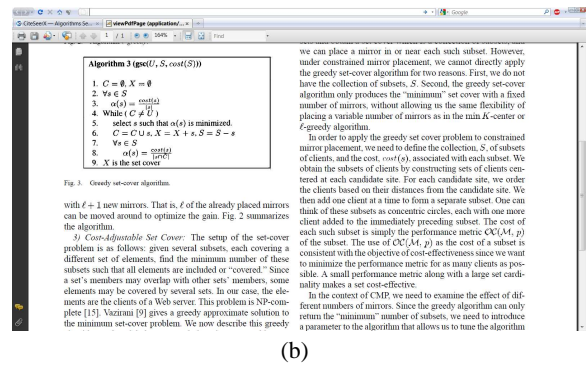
CiteSeerX — Algorithms Se... × viewPdfPage (application/... × +

1 / 1 164% Find

Google

Algorithm 3 (gsc($U, S, cost(S)$))

1. $C = \emptyset, X = \emptyset$
2. $\forall s \in S$
3. $\alpha(s) = \frac{cost(s)}{|s|}$
4. While ( $C \neq U$ )
5. select $s$ such that $\alpha(s)$ is minimized.
6. $C = C \cup s, X = X + s, S = S - s$
7. $\forall s \in S$
8. $\alpha(s) = \frac{cost(s)}{|s \cap C|}$
9. $X$ is the set cover

Fig. 3. Greedy set-cover algorithm.

with $\ell + 1$ new mirrors. That is, $\ell$ of the already placed mirrors can be moved around to optimize the gain. Fig. 2 summarizes the algorithm.

3) Cost-Adjustable Set Cover: The setup of the set-cover problem is as follows: given several subsets, each covering a different set of elements, find the minimum number of these subsets such that all elements are included or "covered." Since a set's members may overlap with other sets' members, some elements may be covered by several sets. In our case, the elements are the clients of a Web server. This problem is NP-complete [15]. Vazirani [9] gives a greedy approximate solution to the minimum set-cover problem. We now describe this greedy

we can place a mirror in or near each such subset. However, under constrained mirror placement, we cannot directly apply the greedy set-cover algorithm for two reasons. First, we do not have the collection of subsets, $S$. Second, the greedy set-cover algorithm only produces the "minimum" set cover with a fixed number of mirrors, without allowing us the same flexibility of placing a variable number of mirrors as in the $\min K$-center or $\ell$-greedy algorithm.

In order to apply the greedy set cover problem to constrained mirror placement, we need to define the collection, $S$, of subsets of clients, and the cost, $cost(s)$, associated with each subset. We obtain the subsets of clients by constructing sets of clients centered at each candidate site. For each candidate site, we order the clients based on their distances from the candidate site. We then add one client at a time to form a separate subset. One can think of these subsets as concentric circles, each with one more client added to the immediately preceding subset. The cost of each such subset is simply the performance metric $\mathcal{OC}(\mathcal{M}, p)$ of the subset. The use of $\mathcal{OC}(\mathcal{M}, p)$ as the cost of a subset is consistent with the objective of cost-effectiveness since we want to minimize the performance metric for as many clients as possible. A small performance metric along with a large set cardinality makes a set cost-effective.

In the context of CMP, we need to examine the effect of different numbers of mirrors. Since the greedy algorithm can only return the "minimum" number of subsets, we need to introduce a parameter to the algorithm that allows us to tune the algorithm

(b)